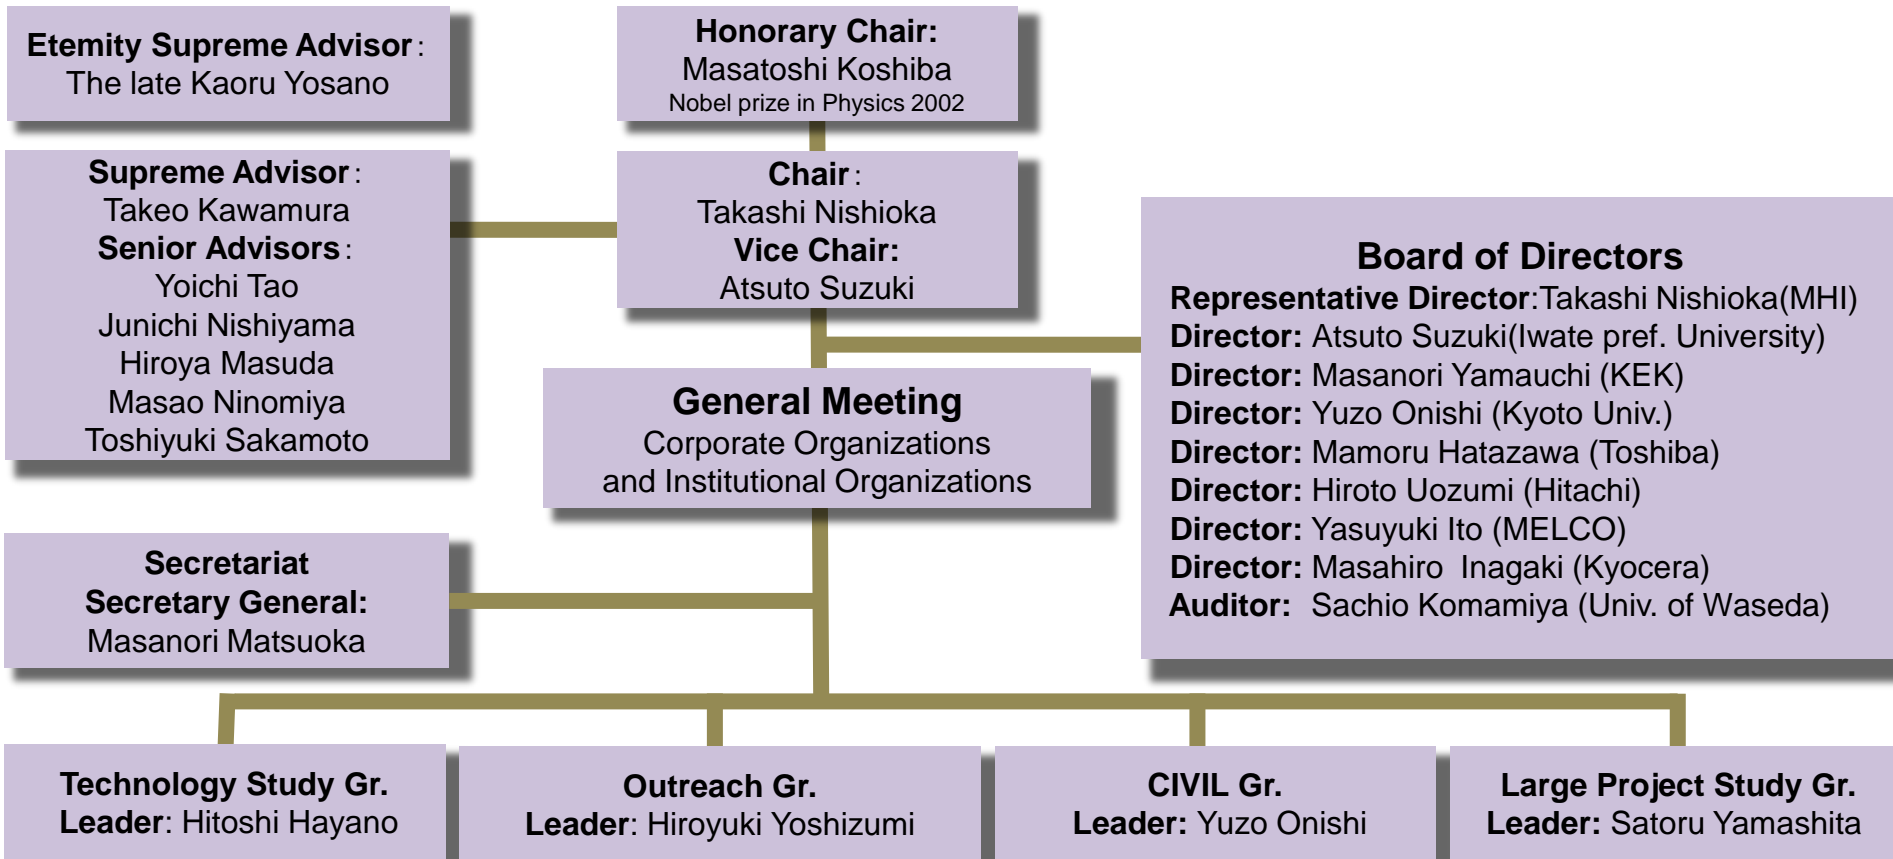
Etemity Supreme Advisor: The late Kaoru Yosano

Honorary Chair: Masatoshi Koshiba Nobel prize in Physics 2002

Supreme Advisor: Takeo Kawamura
Senior Advisors: Yoichi Tao Junichi Nishiyama Hiroya Masuda Masao Ninomiya Toshiyuki Sakamoto

Chair: Takashi Nishioka
Vice Chair: Atsuto Suzuki

Board of Directors
Representative Director:Takashi Nishioka(MHI)
Director: Atsuto Suzuki(Iwate pref. University)
Director: Masanori Yamauchi (KEK)
Director: Yuzo Onishi (Kyoto Univ.)
Director: Mamoru Hatazawa (Toshiba)
Director: Hiroto Uozumi (Hitachi)
Director: Yasuyuki Ito (MELCO)
Director: Masahiro Inagaki (Kyocera)
Auditor: Sachio Komamiya (Univ. of Waseda)

General Meeting
Corporate Organizations and Institutional Organizations

Secretariat
Secretary General: Masanori Matsuoka

Technology Study Gr.
Leader: Hitoshi Hayano

Outreach Gr.
Leader: Hiroyuki Yoshizumi

CIVIL Gr.
Leader: Yuzo Onishi

Large Project Study Gr.
Leader: Satoru Yamashita